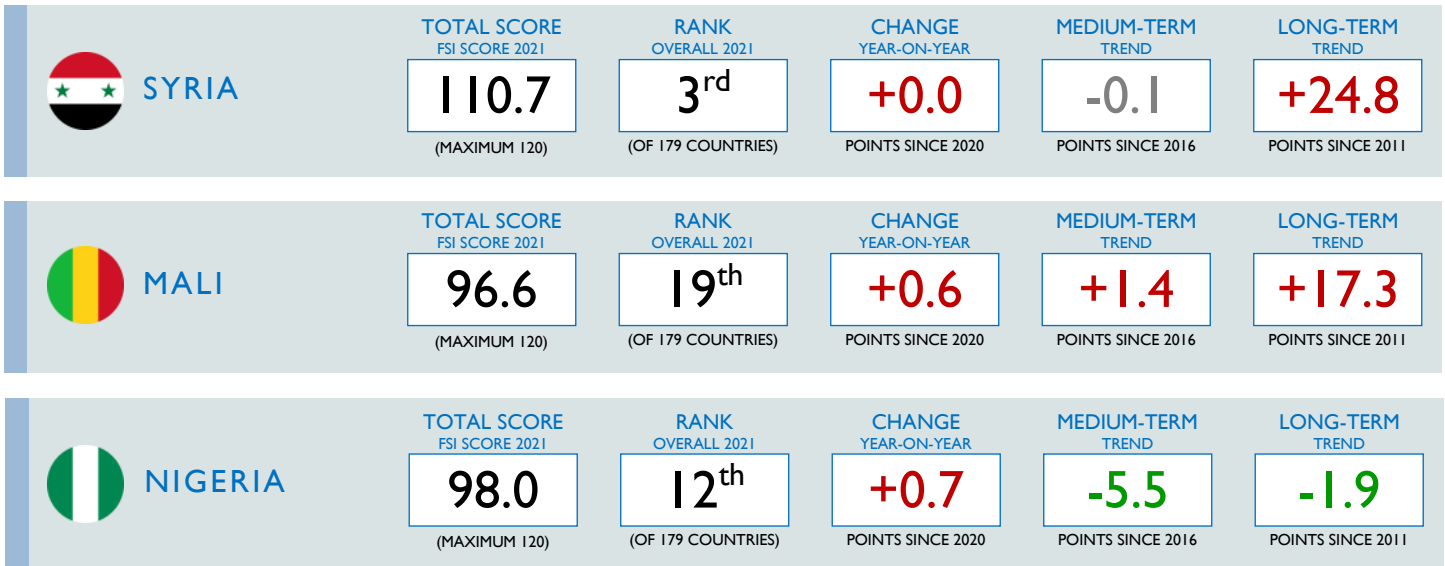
SYRIA

| TOTAL SCORE FSI SCORE 2021 | RANK OVERALL 2021 | CHANGE YEAR-ON-YEAR | MEDIUM-TERM TREND | LONG-TERM TREND |
|---|---|---|---|---|
| 110.7 | 3$^{rd}$ | +0.0 | -0.1 | +24.8 |
| (MAXIMUM 120) | (OF 179 COUNTRIES) | POINTS SINCE 2020 | POINTS SINCE 2016 | POINTS SINCE 2011 |

MALI

| TOTAL SCORE FSI SCORE 2021 | RANK OVERALL 2021 | CHANGE YEAR-ON-YEAR | MEDIUM-TERM TREND | LONG-TERM TREND |
|---|---|---|---|---|
| 96.6 | 19$^{th}$ | +0.6 | +1.4 | +17.3 |
| (MAXIMUM 120) | (OF 179 COUNTRIES) | POINTS SINCE 2020 | POINTS SINCE 2016 | POINTS SINCE 2011 |

NIGERIA

| TOTAL SCORE FSI SCORE 2021 | RANK OVERALL 2021 | CHANGE YEAR-ON-YEAR | MEDIUM-TERM TREND | LONG-TERM TREND |
|---|---|---|---|---|
| 98.0 | 12$^{th}$ | +0.7 | -5.5 | -1.9 |
| (MAXIMUM 120) | (OF 179 COUNTRIES) | POINTS SINCE 2020 | POINTS SINCE 2016 | POINTS SINCE 2011 |